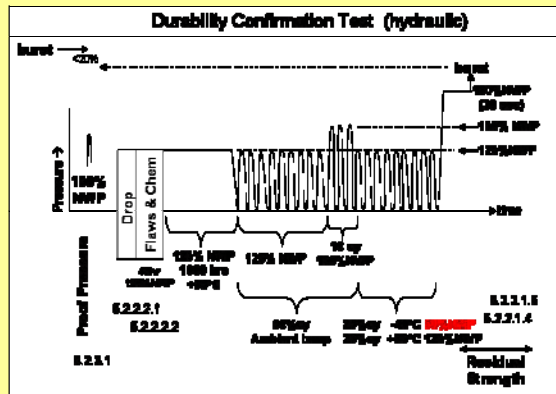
Durability Confirmation Test (hydraulic)

burst

<20%

burst

180% NWP (30 sec)

150% NWP

125% NWP

Pressure

150% NWP

Drop

Flaws & Chem

time

Proof Pressure

48hr 125% NWP

125% NWP 1000 hrs +85°C

125% NWP

10 cy 150% NWP

5.2.2.2.1

5.2.2.2.2

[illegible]% cy Ambient temp

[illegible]% cy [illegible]% cy

-40°C +85°C

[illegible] 125% NWP

5.2.2.1.5

5.2.2.1.4

5.2.2.1

Residual Strength